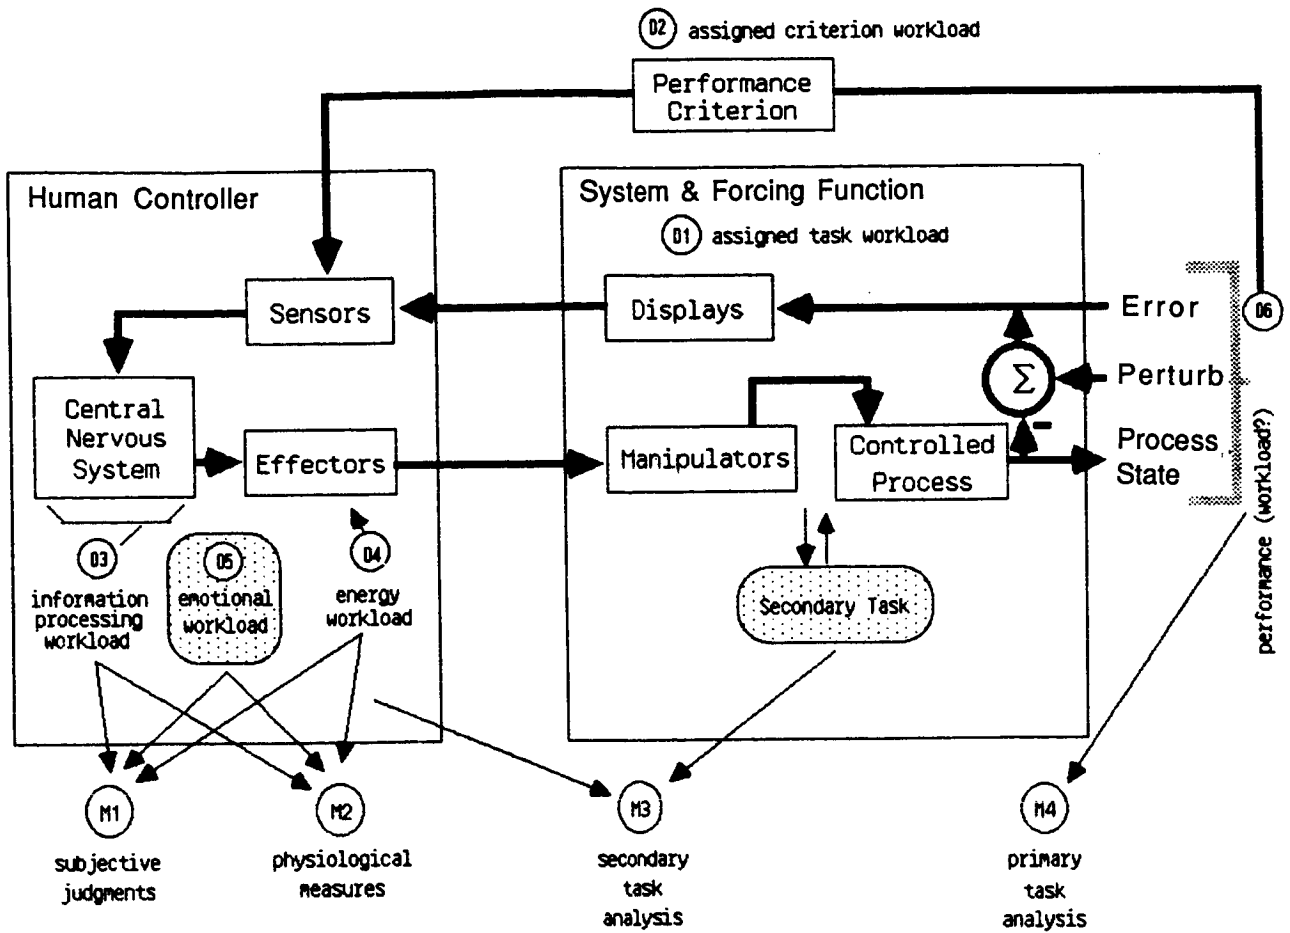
D2 assigned criterion workload

Performance Criterion

Human Controller

Sensors

Central Nervous System

Effectors

D3 information processing workload

D5 emotional workload

D4 energy workload

System & Forcing Function

D1 assigned task workload

Displays

Manipulators

Controlled Process

$\Sigma$

$-$

Error

Perturb

Process State

D6

performance (workload?)

Secondary Task

M1 subjective judgments

M2 physiological measures

M3 secondary task analysis

M4 primary task analysis